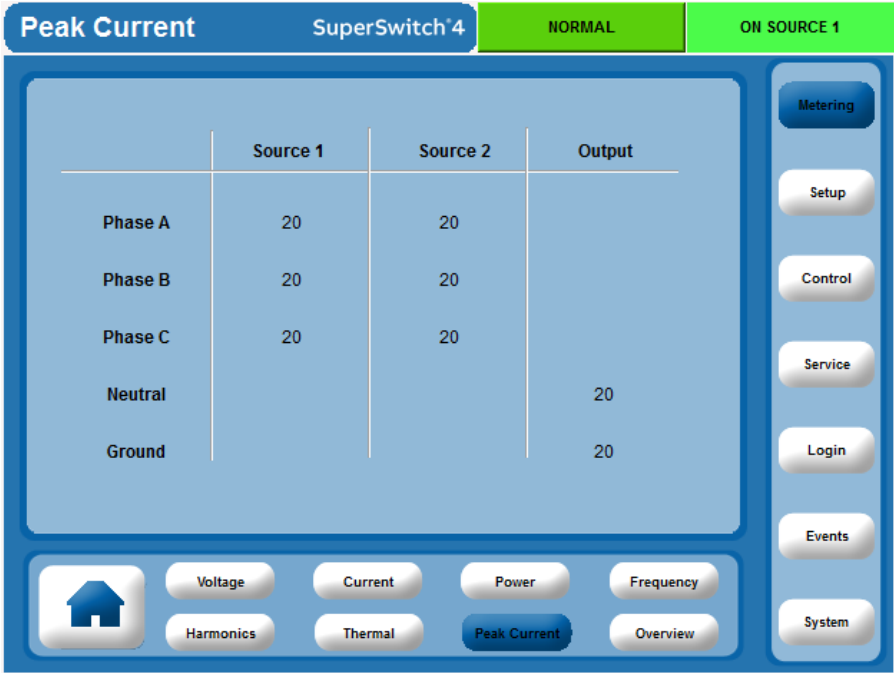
Peak Current SuperSwitch®4 NORMAL ON SOURCE 1

| | Source 1 | Source 2 | Output |
|---|---|---|---|
| Phase A | 20 | 20 | |
| Phase B | 20 | 20 | |
| Phase C | 20 | 20 | |
| Neutral | | | 20 |
| Ground | | | 20 |

Metering
Setup
Control
Service
Login
Events
System

Voltage Current Power Frequency
Harmonics Thermal Peak Current Overview